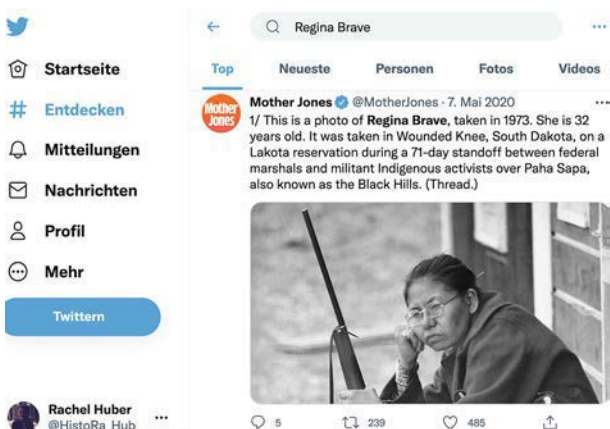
Startseite
Entdecken
Mitteilungen
Nachrichten
Profil
Mehr
Twittern

Rachel Huber
@HistoRa_Hub

Regina Brave

Top
Neueste
Personen
Fotos
Videos

Mother Jones

Mother Jones @MotherJones · 7. Mai 2020
1/ This is a photo of Regina Brave, taken in 1973. She is 32 years old. It was taken in Wounded Knee, South Dakota, on a Lakota reservation during a 71-day standoff between federal marshals and militant Indigenous activists over Paha Sapa, also known as the Black Hills. (Thread.)

5
239
485